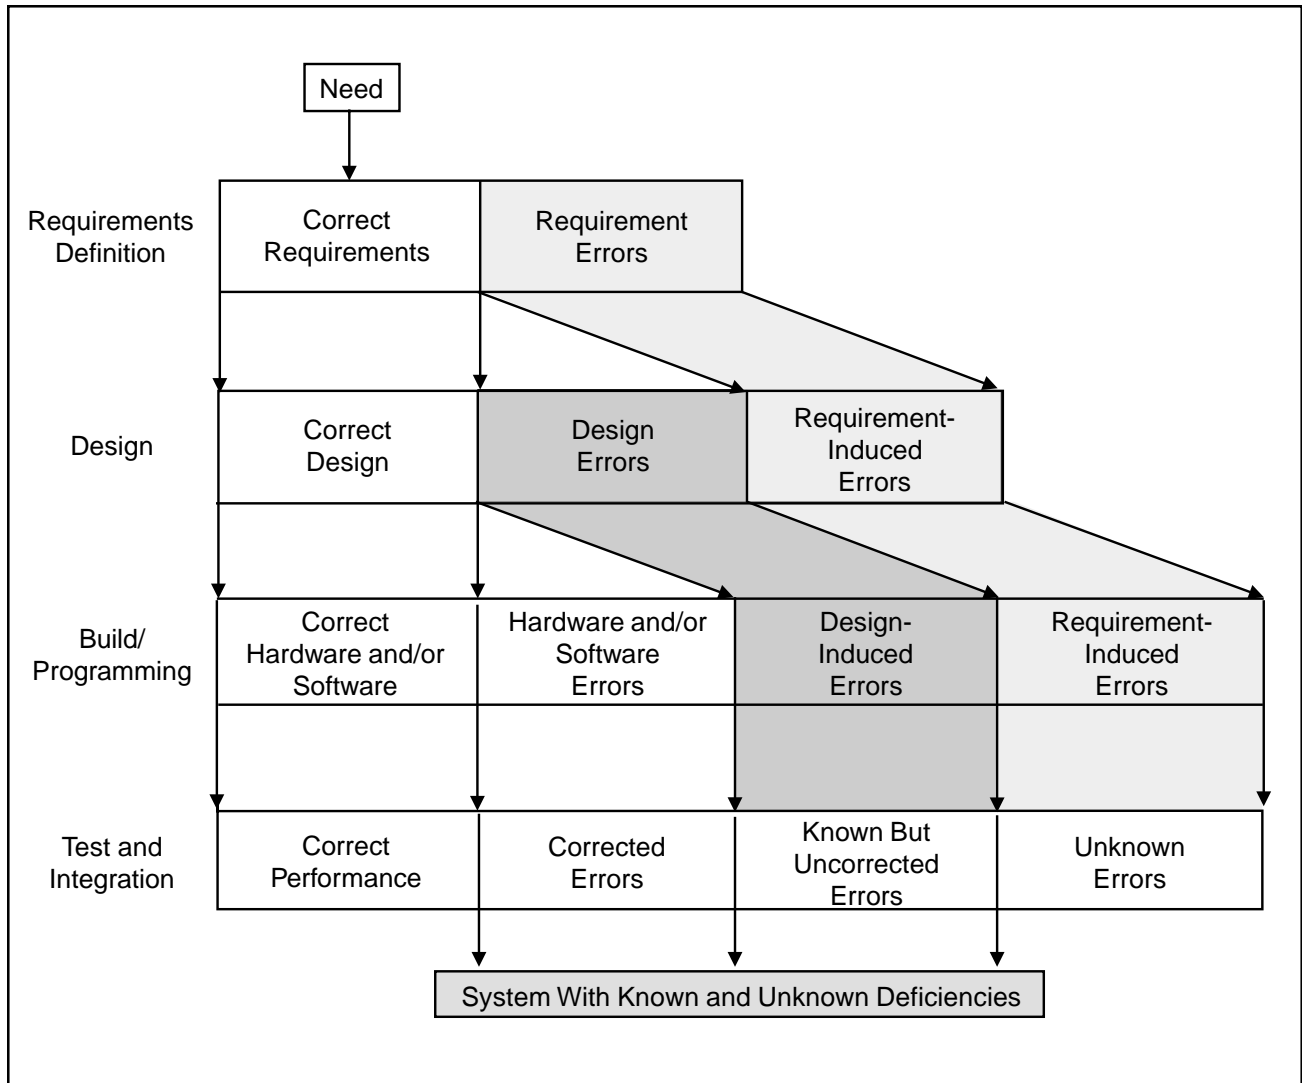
Need

Requirements Definition

Correct Requirements

Requirement Errors

Design

Correct Design

Design Errors

Requirement-Induced Errors

Build/ Programming

Correct Hardware and/or Software

Hardware and/or Software Errors

Design-Induced Errors

Requirement-Induced Errors

Test and Integration

Correct Performance

Corrected Errors

Known But Uncorrected Errors

Unknown Errors

System With Known and Unknown Deficiencies